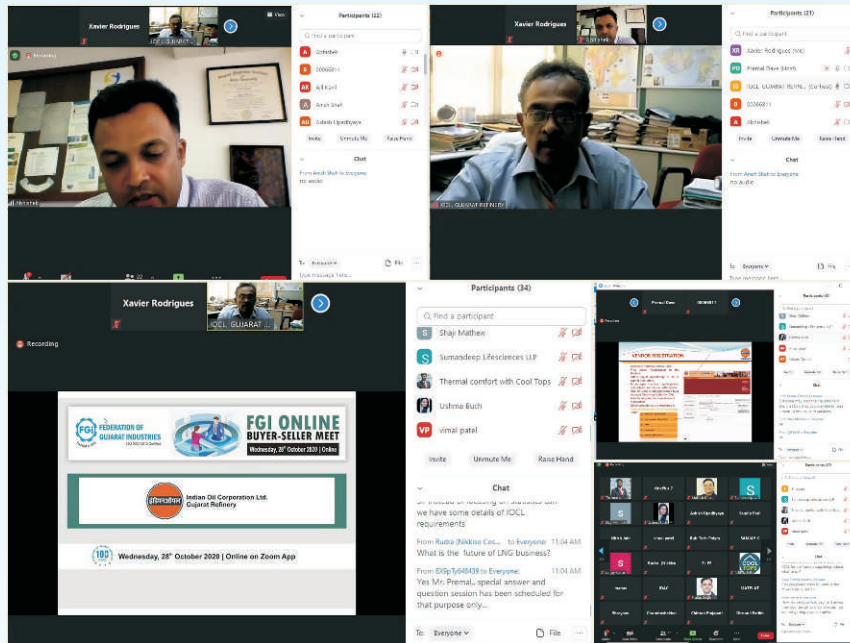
Xavier Rodrigues
IOCL GUJARAT ...
Recording
Participants (22)
Find a participant
Abhishek
00068811
Anil Patel
Amish Shah
Subash Upadhyaya
Invite
Unmute Me
Raise Hand
Chat
From Amish Shah to Everyone:
no audio
To: Everyone
File
Type message here...

Xavier Rodrigues
IOCL GUJARAT REFINERY
Participants (21)
Find a participant
Xavier Rodrigues (Host)
Premal Dave (Host)
IOCL GUJARAT REFINE... (Co-host)
00068811
Abhishek
Invite
Unmute Me
Raise Hand
Chat
From Amish Shah to Everyone:
no audio
To: Everyone
File

Xavier Rodrigues
IOCL GUJARAT ...
Recording
FGI FEDERATION OF GUJARAT INDUSTRIES
FGI ONLINE BUYER-SELLER MEET
Wednesday, 28th October 2020 | Online
इंडियनऑयल
Indian Oil Corporation Ltd. Gujarat Refinery
Wednesday, 28th October 2020 | Online on Zoom App

Participants (34)
Find a participant
Shaji Mathew
Sumandeep Lifesciences LLP
Thermal comfort with Cool Tops
Ushma Buch
vimal patel
Invite
Unmute Me
Raise Hand
Chat
Sir instead of focusing on statistics can we have some details of IOCL requirements
From Rudra (Nikkiso Cos... to Everyone: 11:04 AM
What is the future of LNG business?
From EXGpTy648438 to Everyone: 11:04 AM
Yes Mr. Premal.. special answer and question session has been scheduled for that purpose only...
To: Everyone
File

VENDOR REGISTRATION